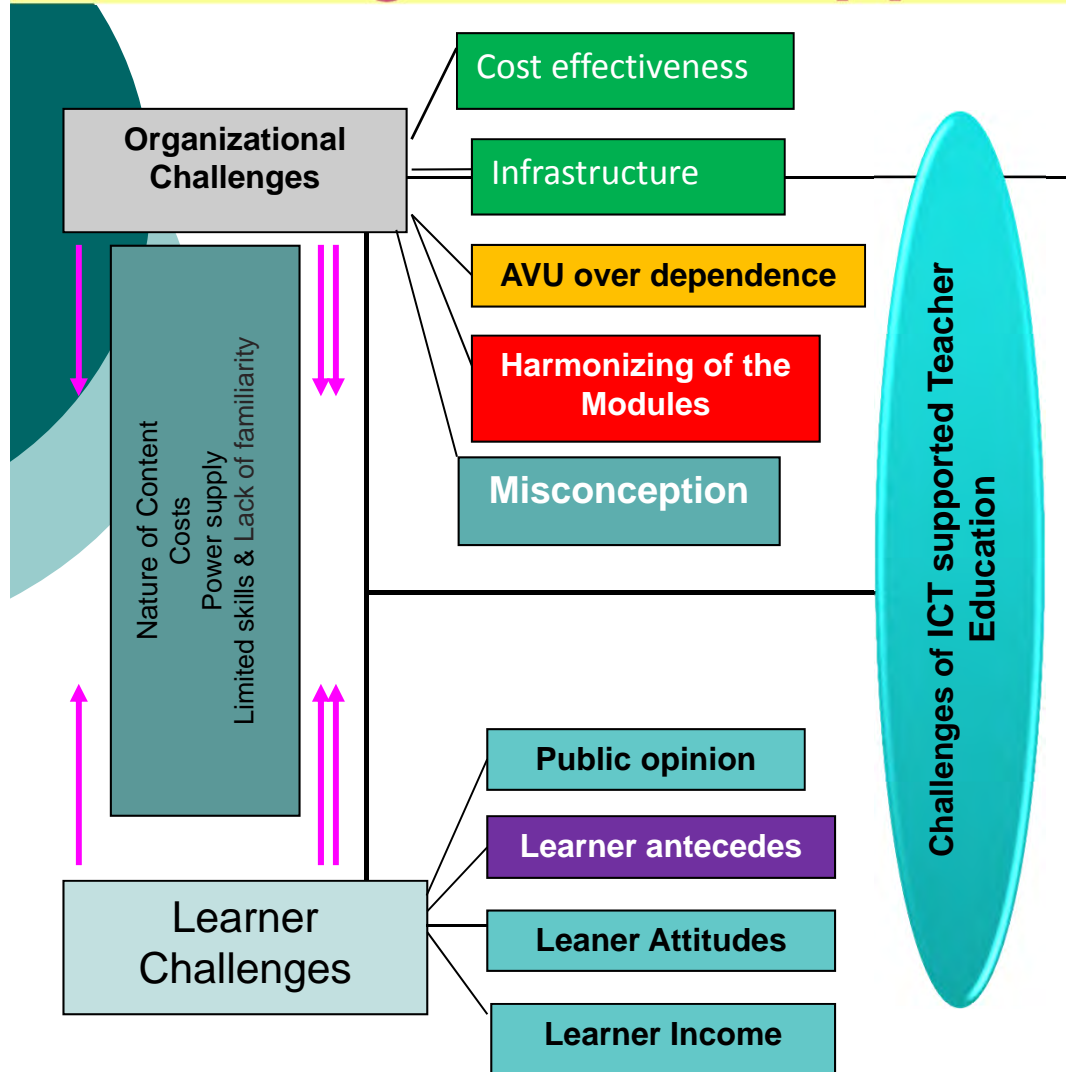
Organizational Challenges

Cost effectiveness

Infrastructure

AVU over dependence

Harmonizing of the Modules

Misconception

Nature of Content
Costs
Power supply
Limited skills & Lack of familiarity

Challenges of ICT supported Teacher Education

Learner Challenges

Public opinion

Learner antecedes

Leaner Attitudes

Learner Income